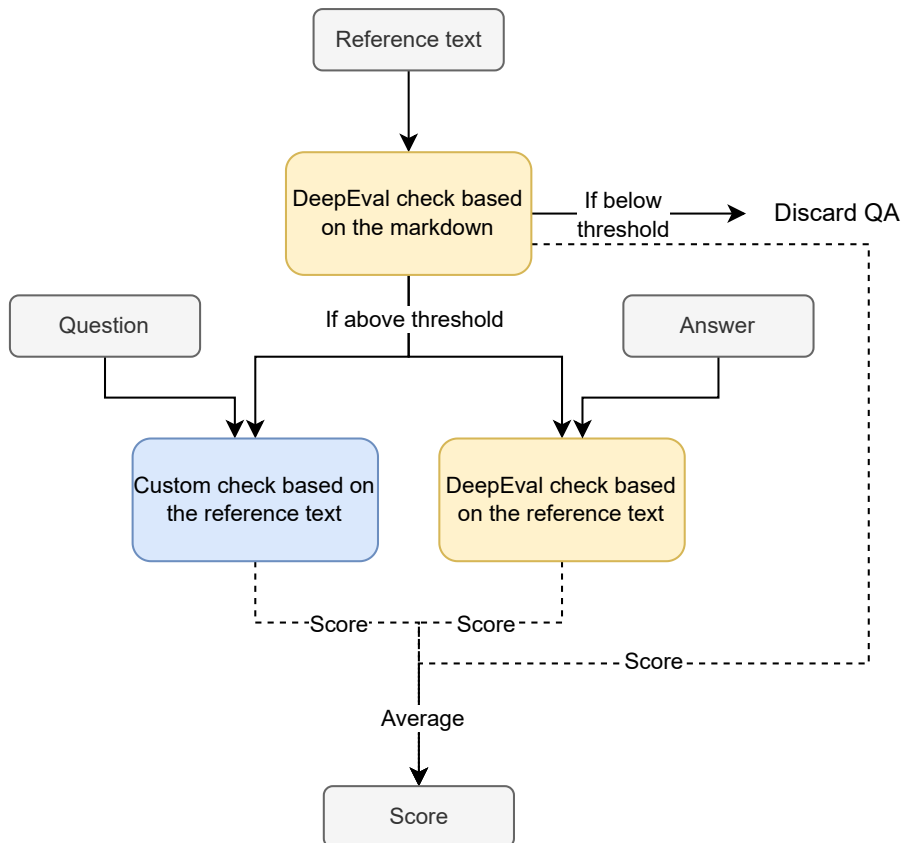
Reference text

DeepEval check based on the markdown

If below threshold

Discard QA

If above threshold

Question

Answer

Custom check based on the reference text

DeepEval check based on the reference text

Score

Score

Score

Average

Score